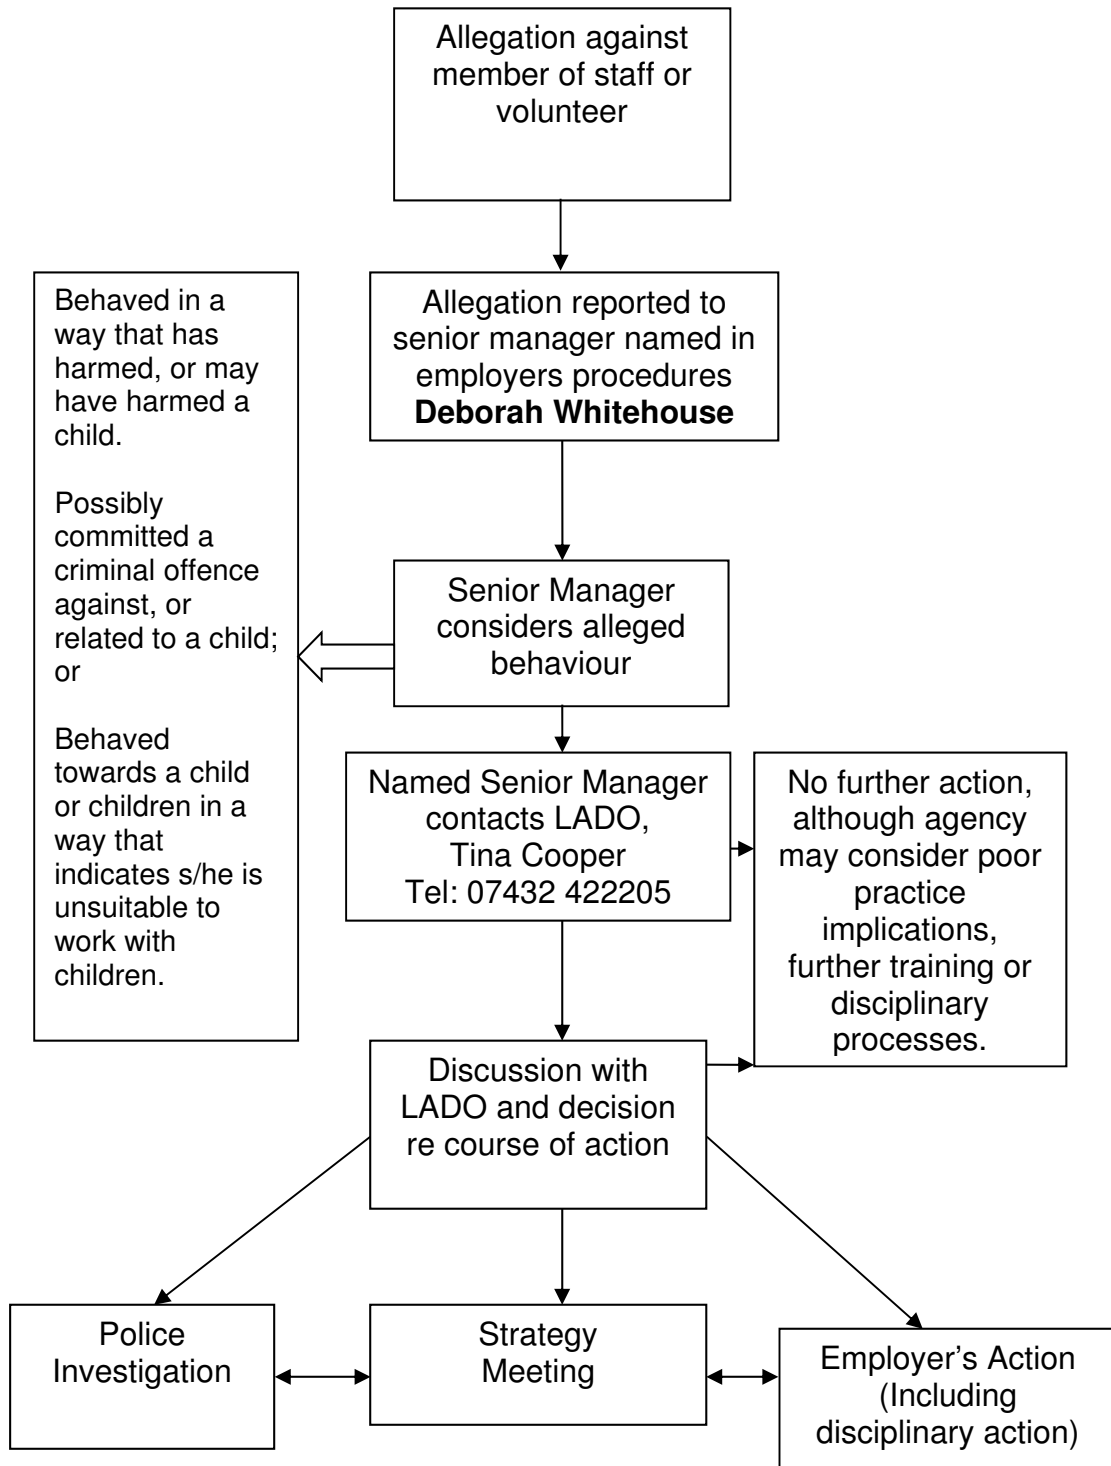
Allegation against member of staff or volunteer

Allegation reported to senior manager named in employers procedures
**Deborah Whitehouse**

Behaved in a way that has harmed, or may have harmed a child.

Possibly committed a criminal offence against, or related to a child; or

Behaved towards a child or children in a way that indicates s/he is unsuitable to work with children.

Senior Manager considers alleged behaviour

Named Senior Manager contacts LADO, Tina Cooper Tel: 07432 422205

No further action, although agency may consider poor practice implications, further training or disciplinary processes.

Discussion with LADO and decision re course of action

Police Investigation

Strategy Meeting

Employer's Action (Including disciplinary action)